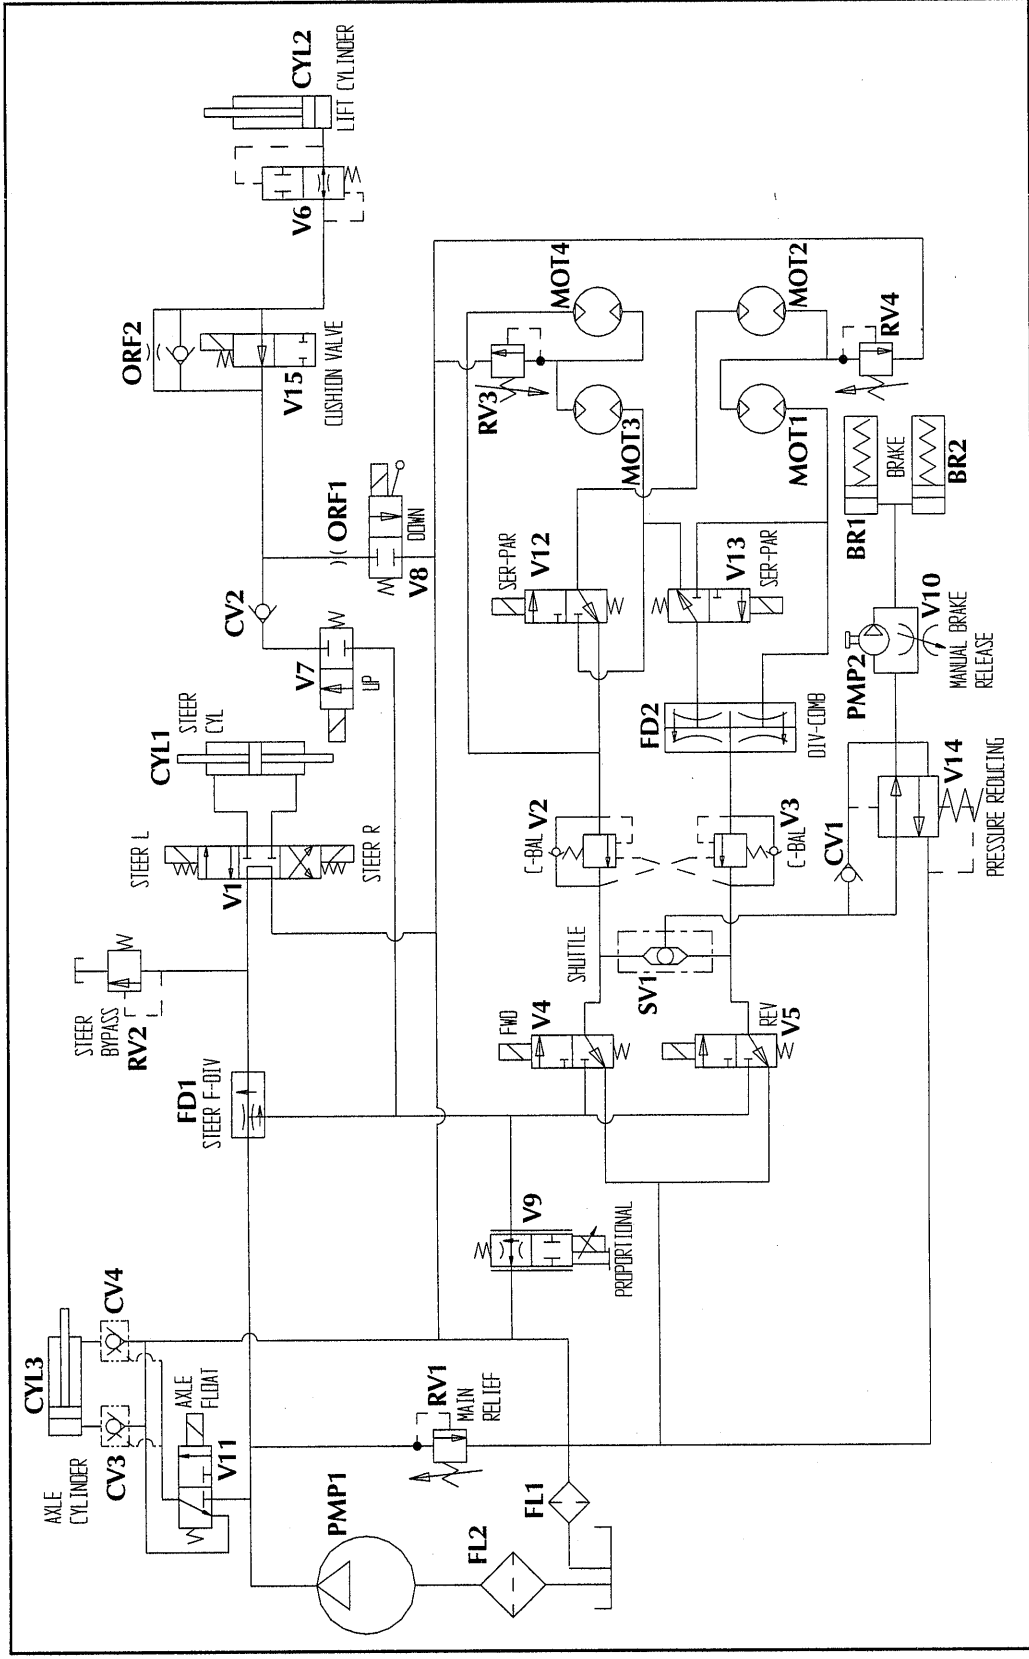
CYL2
LIFT CYLINDER
V6
ORF2
V15
CUSHION VALVE
MOT4
MOT2
RV4
RV3
MOT3
MOT1
ORF1
DOWN
V8
BRAKE
BR1
BR2
CV2
SER-PAR
V12
V13
SER-PAR
V7
UP
V10
MANUAL BRAKE RELEASE
PMP2
CYL1
STEER CYL
FD2
DIV-COMB
STEER L
STEER R
V1
C-BAL V2
C-BAL V3
CV1
V14
PRESSURE REDUCING
STEER BYPASS
RV2
SHUTTLE
SV1
FWD
V4
REV
V5
FD1
STEER F-DIV
V9
PROPORTIONAL
CYL3
CV4
CV3
AXLE CYLINDER
AXLE FLOAT
V11
RV1
MAIN RELIEF
PMP1
FL2
FL1